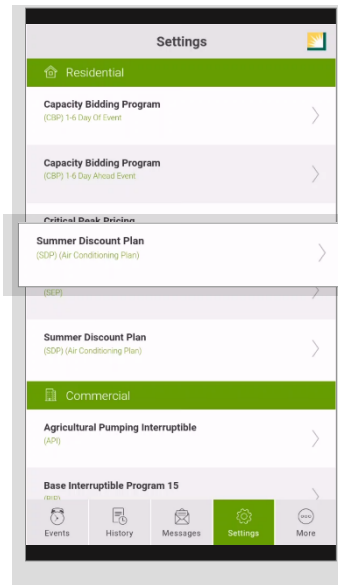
Settings

Residential

Capacity Bidding Program
(CBP) 1-6 Day Of Event

Capacity Bidding Program
(CBP) 1-6 Day Ahead Event

Critical Peak Pricing

Summer Discount Plan
(SDP) (Air Conditioning Plan)

(SEP)

Summer Discount Plan
(SDP) (Air Conditioning Plan)

Commercial

Agricultural Pumping Interruptible
(API)

Base Interruptible Program 15
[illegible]

Events History Messages Settings More